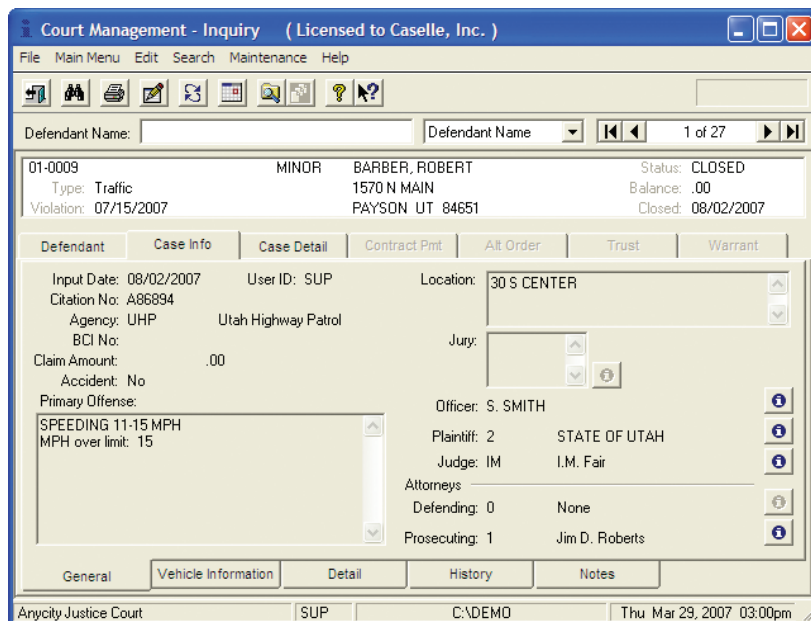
Court Management - Inquiry ( Licensed to Caselle, Inc. )

File Main Menu Edit Search Maintenance Help

Defendant Name: Defendant Name 1 of 27

01-0009 MINOR BARBER, ROBERT Status: CLOSED
Type: Traffic 1570 N MAIN Balance: .00
Violation: 07/15/2007 PAYSON UT 84651 Closed: 08/02/2007

Defendant | Case Info | Case Detail | Contract Pmt | Alt Order | Trust | Warrant

Input Date: 08/02/2007 User ID: SUP
Citation No: A86894
Agency: UHP Utah Highway Patrol
BCI No:
Claim Amount: .00
Accident: No
Primary Offense:
SPEEDING 11-15 MPH
MPH over limit: 15

Location: 30 S CENTER
Jury:
Officer: S. SMITH
Plaintiff: 2 STATE OF UTAH
Judge: IM I.M. Fair
Attorneys
Defending: 0 None
Prosecuting: 1 Jim D. Roberts

General | Vehicle Information | Detail | History | Notes

Anycity Justice Court | SUP | C:\DEMO | Thu Mar 29, 2007 03:00pm